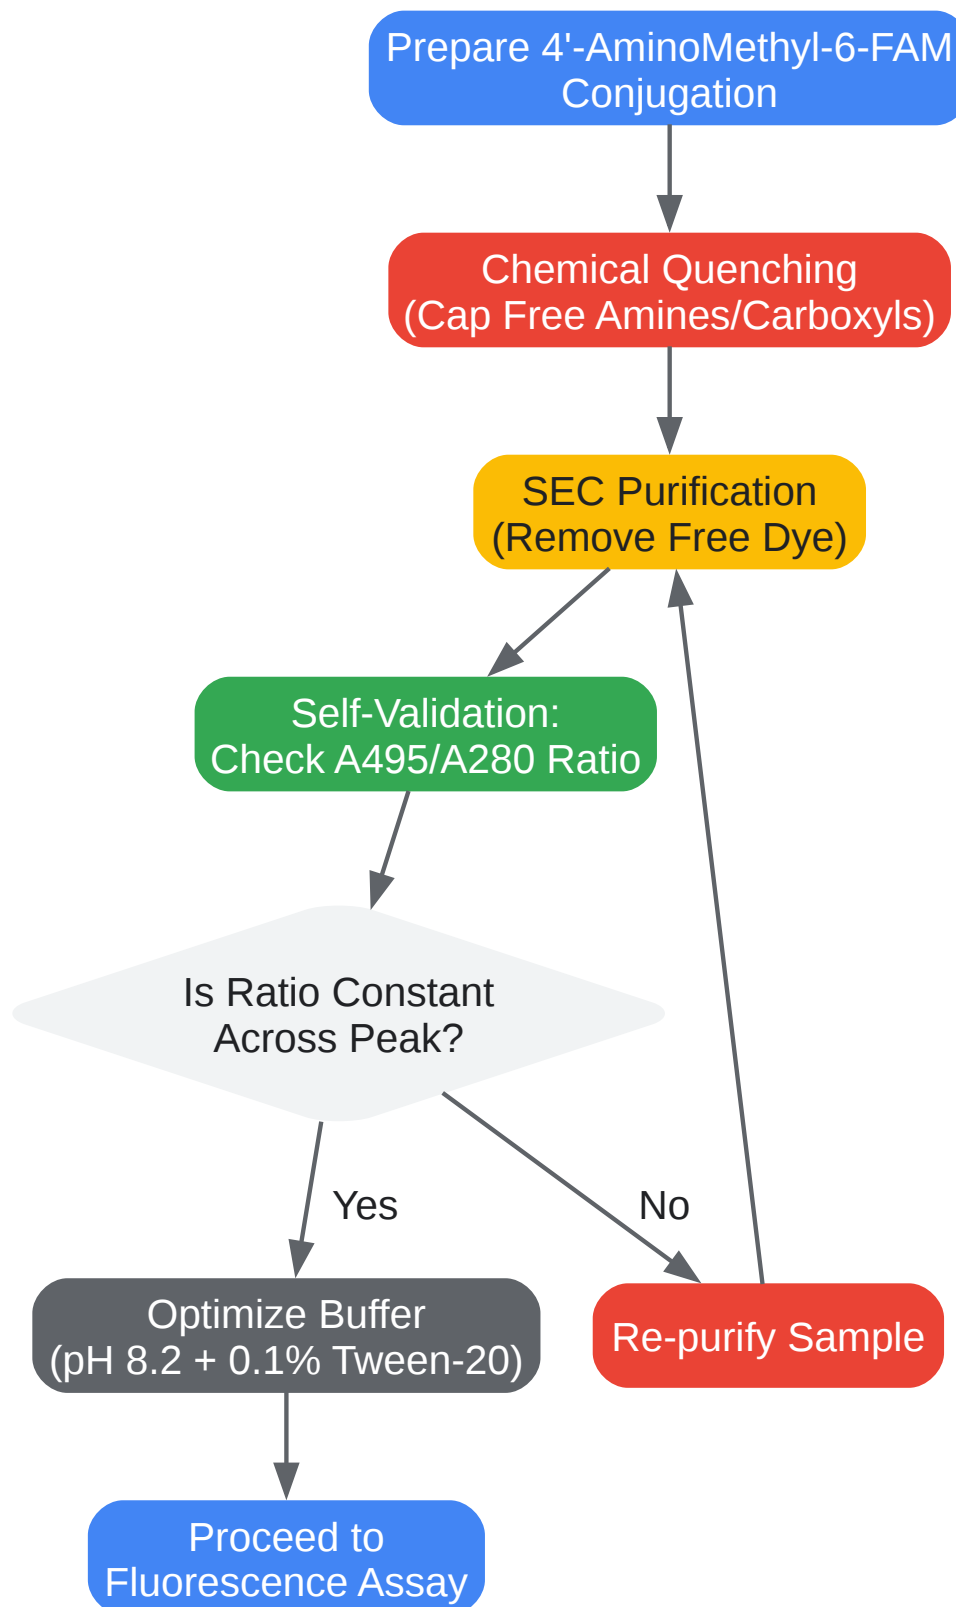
Prepare 4'-AminoMethyl-6-FAM Conjugation

Chemical Quenching
(Cap Free Amines/Carboxyls)

SEC Purification
(Remove Free Dye)

Self-Validation:
Check A495/A280 Ratio

Is Ratio Constant
Across Peak?

Yes

No

Optimize Buffer
(pH 8.2 + 0.1% Tween-20)

Re-purify Sample

Proceed to
Fluorescence Assay